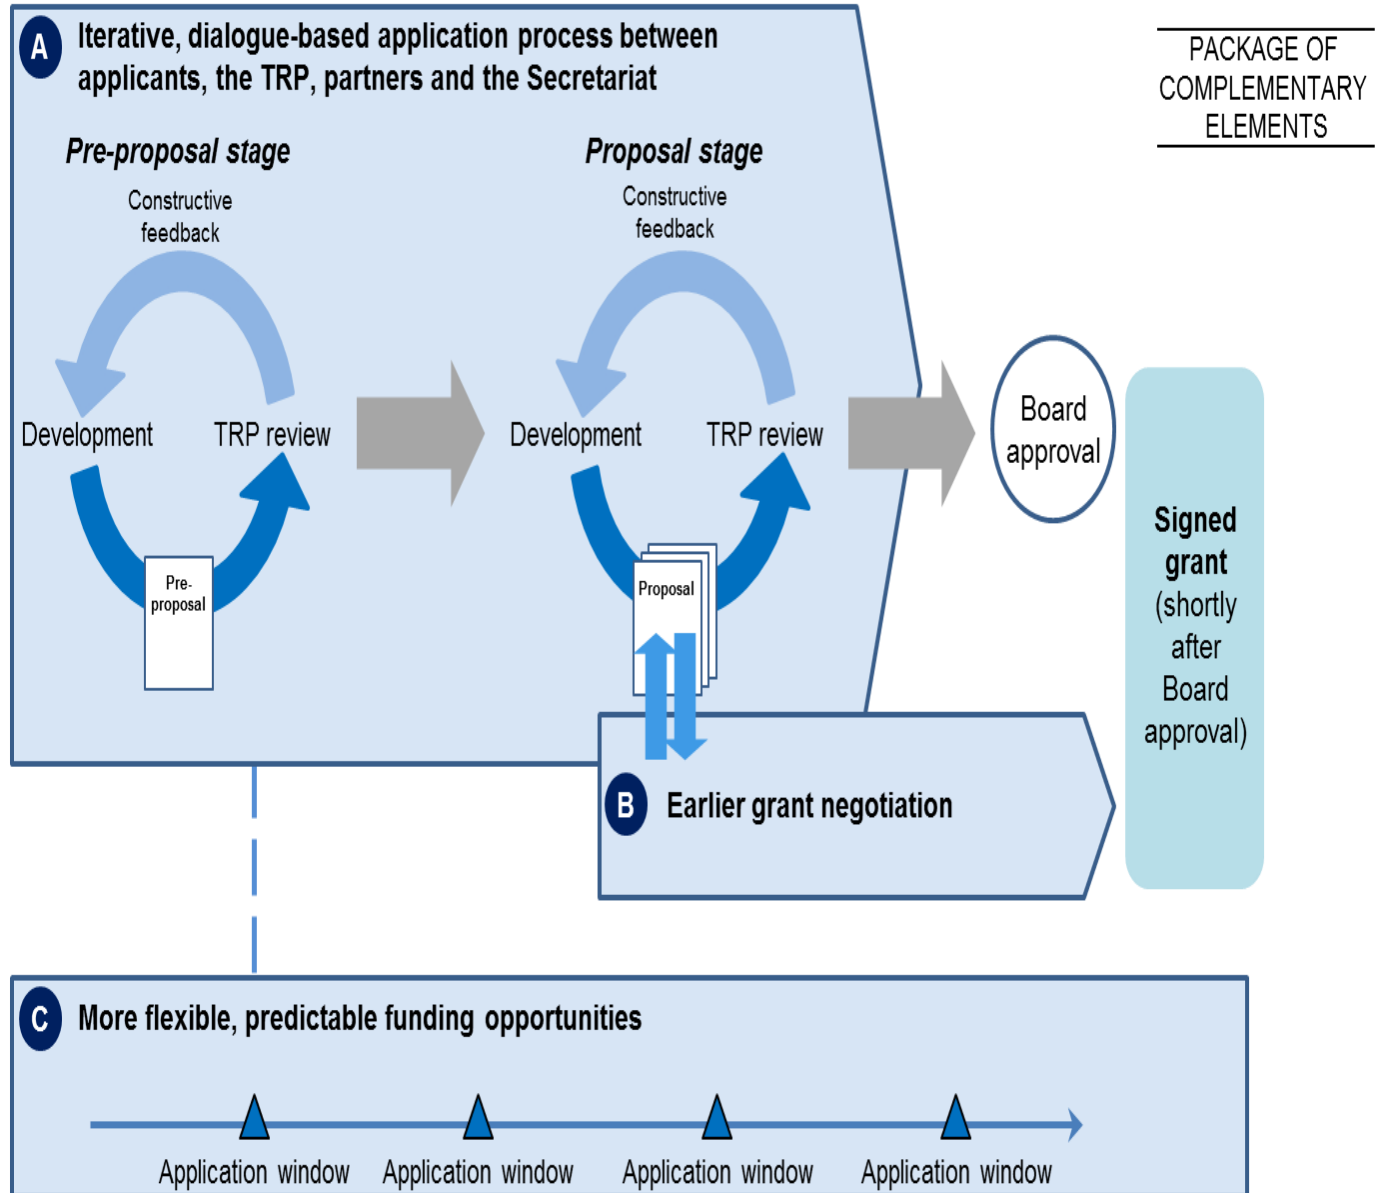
PACKAGE OF COMPLEMENTARY ELEMENTS

A Iterative, dialogue-based application process between applicants, the TRP, partners and the Secretariat

Pre-proposal stage

Constructive feedback

Development

TRP review

Pre-proposal

Proposal stage

Constructive feedback

Development

TRP review

Proposal

Board approval

Signed grant (shortly after Board approval)

B Earlier grant negotiation

C More flexible, predictable funding opportunities

Application window

Application window

Application window

Application window